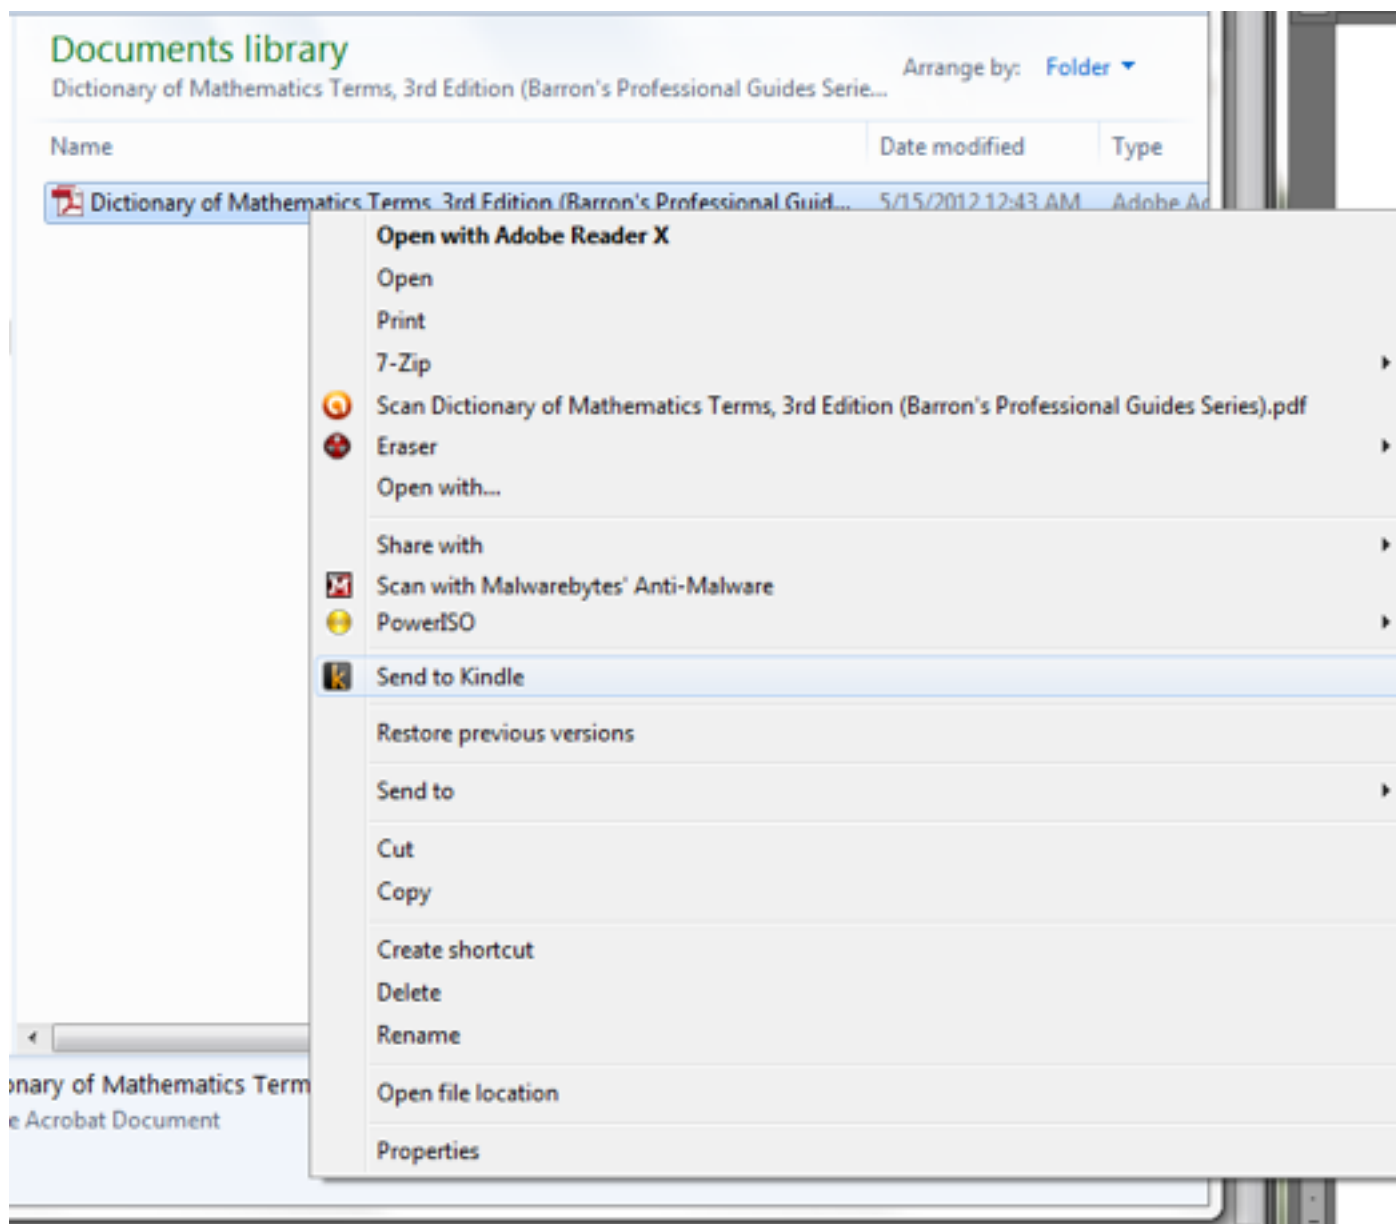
Documents library
Dictionary of Mathematics Terms, 3rd Edition (Barron's Professional Guides Serie...

Arrange by: Folder

| Name | Date modified | Type |
|---|---|---|
| Dictionary of Mathematics Terms, 3rd Edition (Barron's Professional Guid... | 5/15/2012 12:43 AM | Adobe Ac |

Open with Adobe Reader X
Open
Print
7-Zip
Scan Dictionary of Mathematics Terms, 3rd Edition (Barron's Professional Guides Series).pdf
Eraser
Open with...
Share with
Scan with Malwarebytes' Anti-Malware
PowerISO
Send to Kindle
Restore previous versions
Send to
Cut
Copy
Create shortcut
Delete
Rename
Open file location
Properties

onary of Mathematics Term
e Acrobat Document